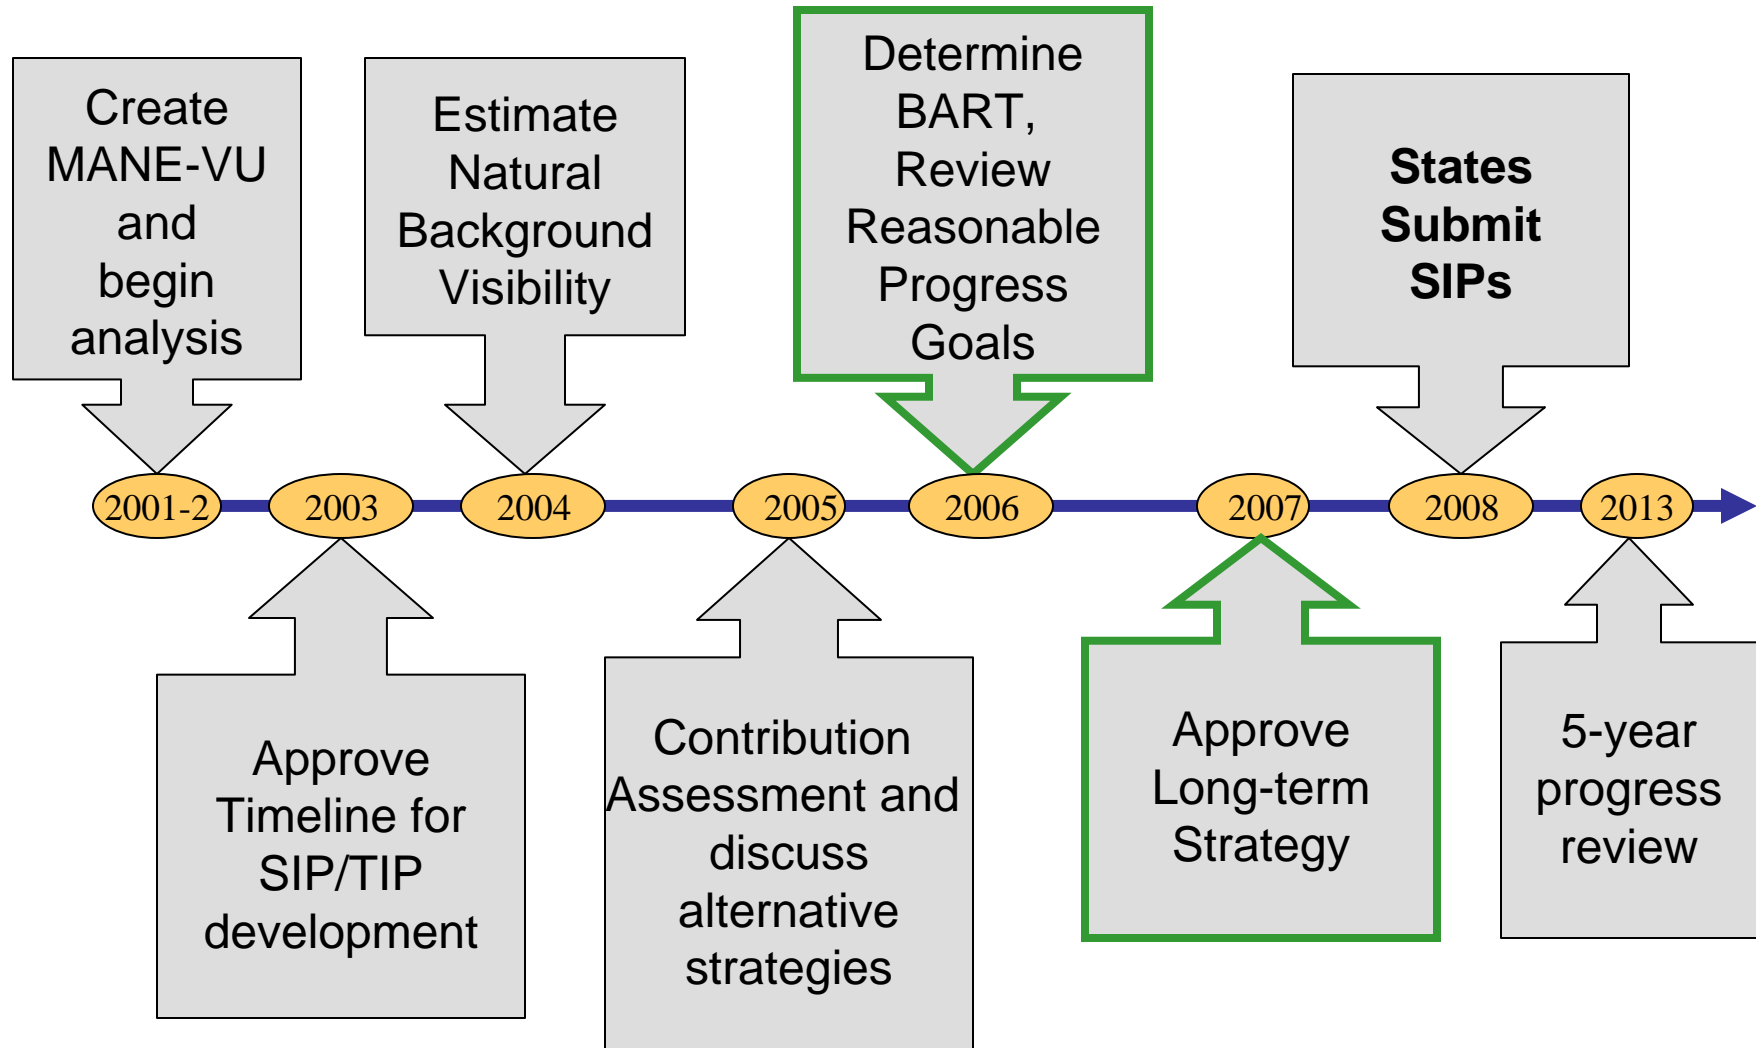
Create MANE-VU and begin analysis

Estimate Natural Background Visibility

Determine BART, Review Reasonable Progress Goals

States Submit SIPs

2001-2

2003

2004

2005

2006

2007

2008

2013

Approve Timeline for SIP/TIP development

Contribution Assessment and discuss alternative strategies

Approve Long-term Strategy

5-year progress review